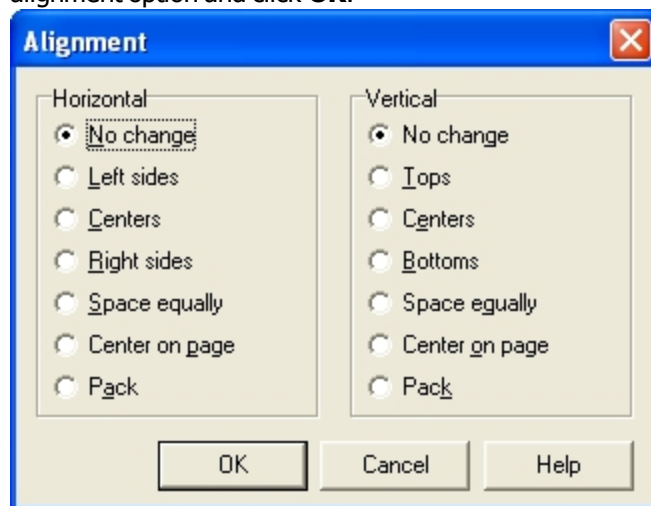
alignment option and click OK.

Alignment

Horizontal
No change
Left sides
Centers
Right sides
Space equally
Center on page
Pack

Vertical
No change
Tops
Centers
Bottoms
Space equally
Center on page
Pack

OK
Cancel
Help